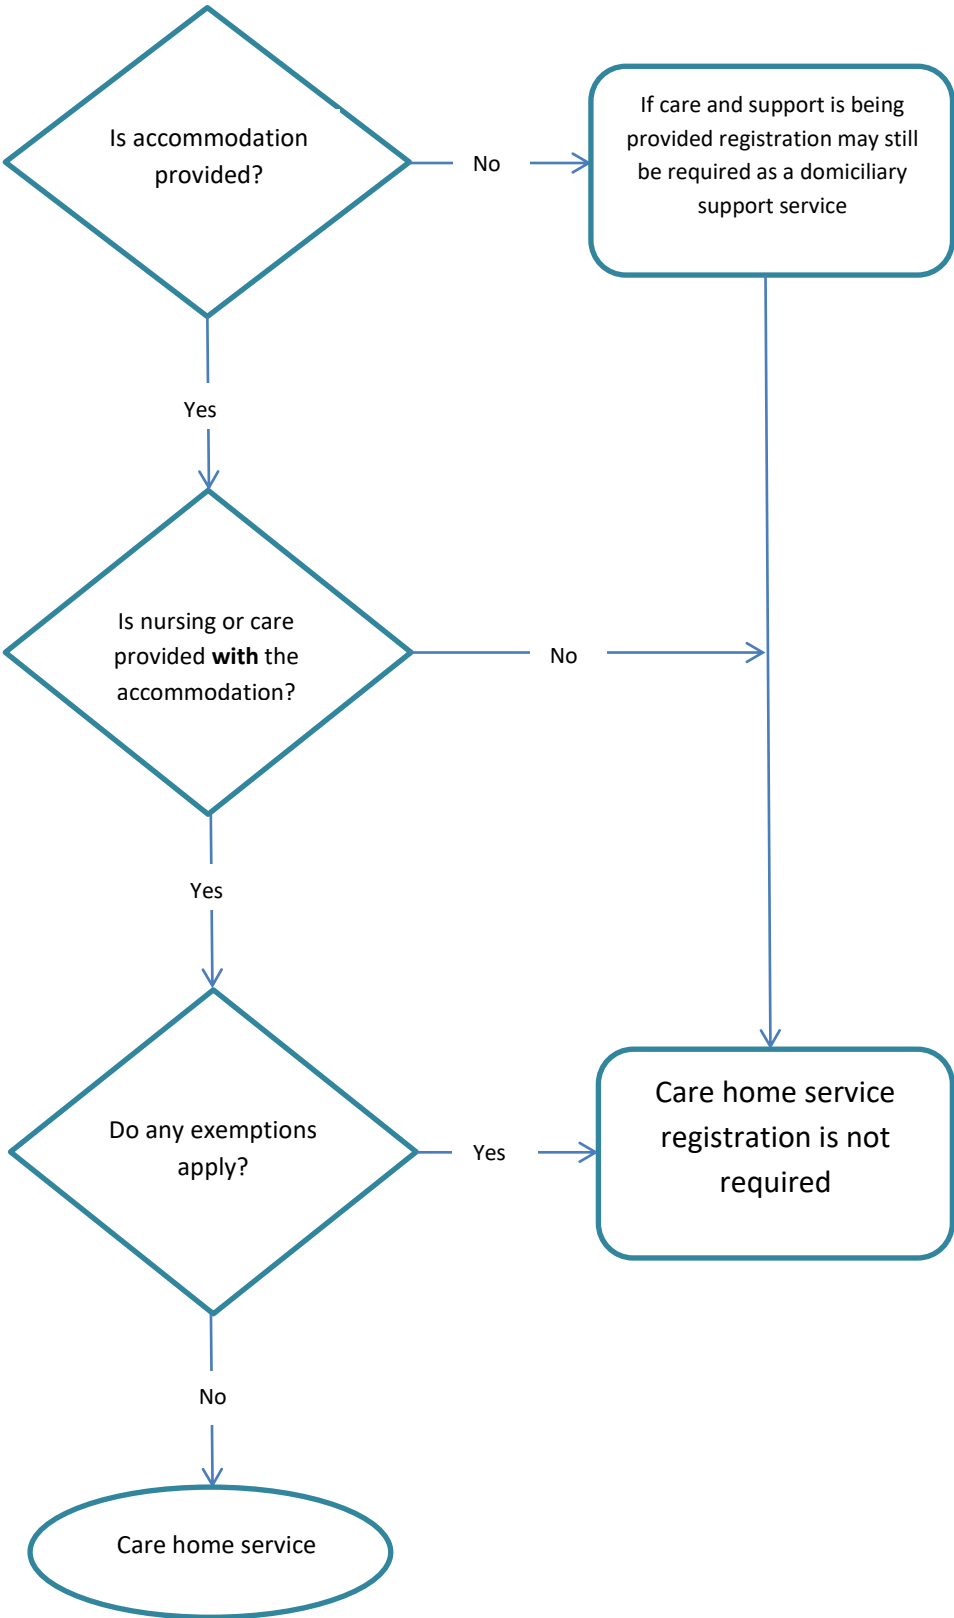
Is accommodation provided?

No

If care and support is being provided registration may still be required as a domiciliary support service

Yes

Is nursing or care provided **with** the accommodation?

No

Yes

Do any exemptions apply?

Yes

Care home service registration is not required

No

Care home service